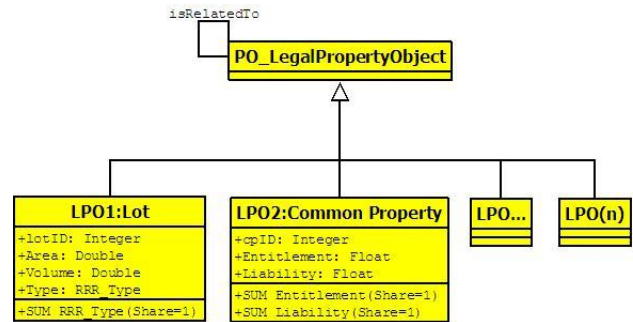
isRelatedTo

PO_LegalPropertyObject

LPO1:Lot
+lotID: Integer
+Area: Double
+Volume: Double
+Type: RRR_Type
+SUM RRR_Type(Share=1)

LPO2:Common Property
+cpID: Integer
+Entitlement: Float
+Liability: Float
+SUM Entitlement(Share=1)
+SUM Liability(Share=1)

LPO...

LPO(n)